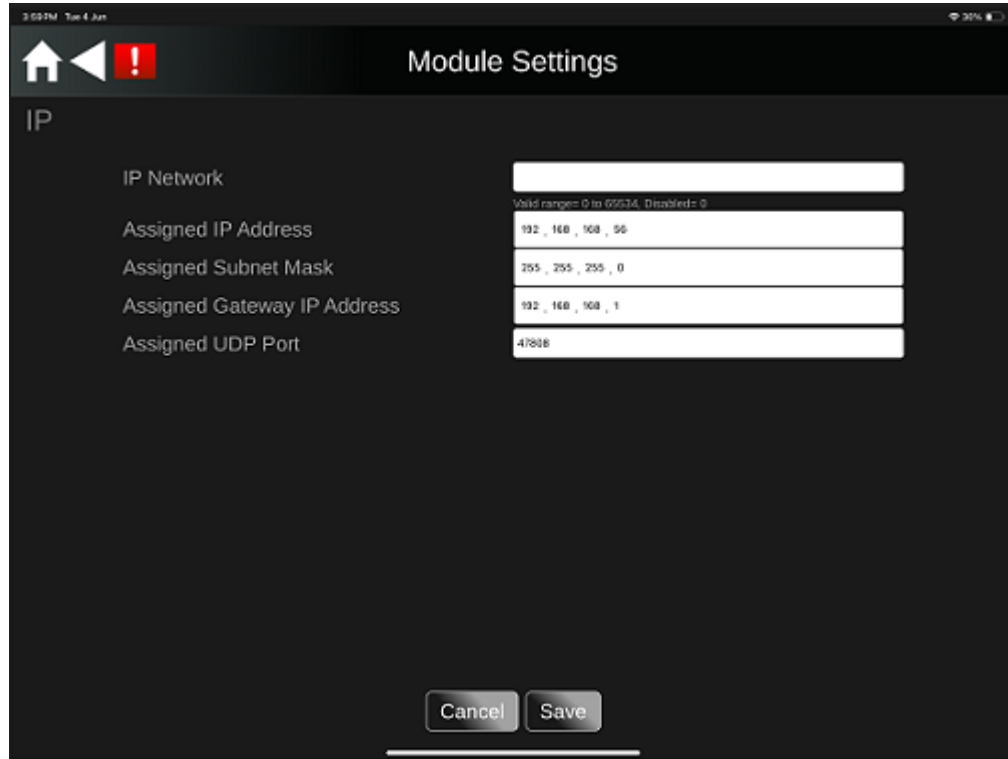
3:59 PM Tue 4 Jun

30%

!

Module Settings

IP

IP Network

Valid range= 0 to 65534, Disabled= 0

Assigned IP Address

192 . 168 . 168 . 56

Assigned Subnet Mask

255 . 255 . 255 . 0

Assigned Gateway IP Address

192 . 168 . 168 . 1

Assigned UDP Port

47808

Cancel

Save